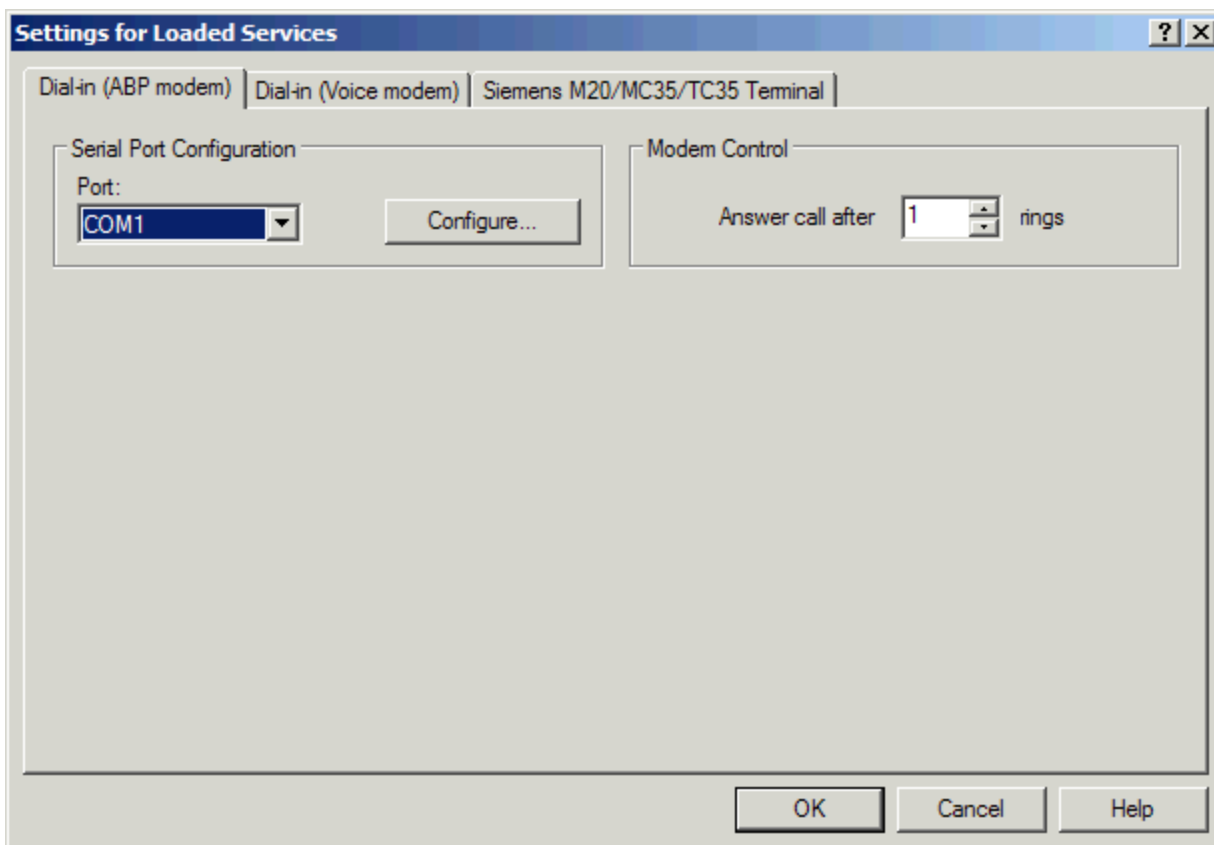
Settings for Loaded Services

?

Dial-in (ABP modem) | Dial-in (Voice modem) | Siemens M20/MC35/TC35 Terminal

Serial Port Configuration

Port:

COM1

Configure...

Modem Control

Answer call after 1 rings

OK

Cancel

Help